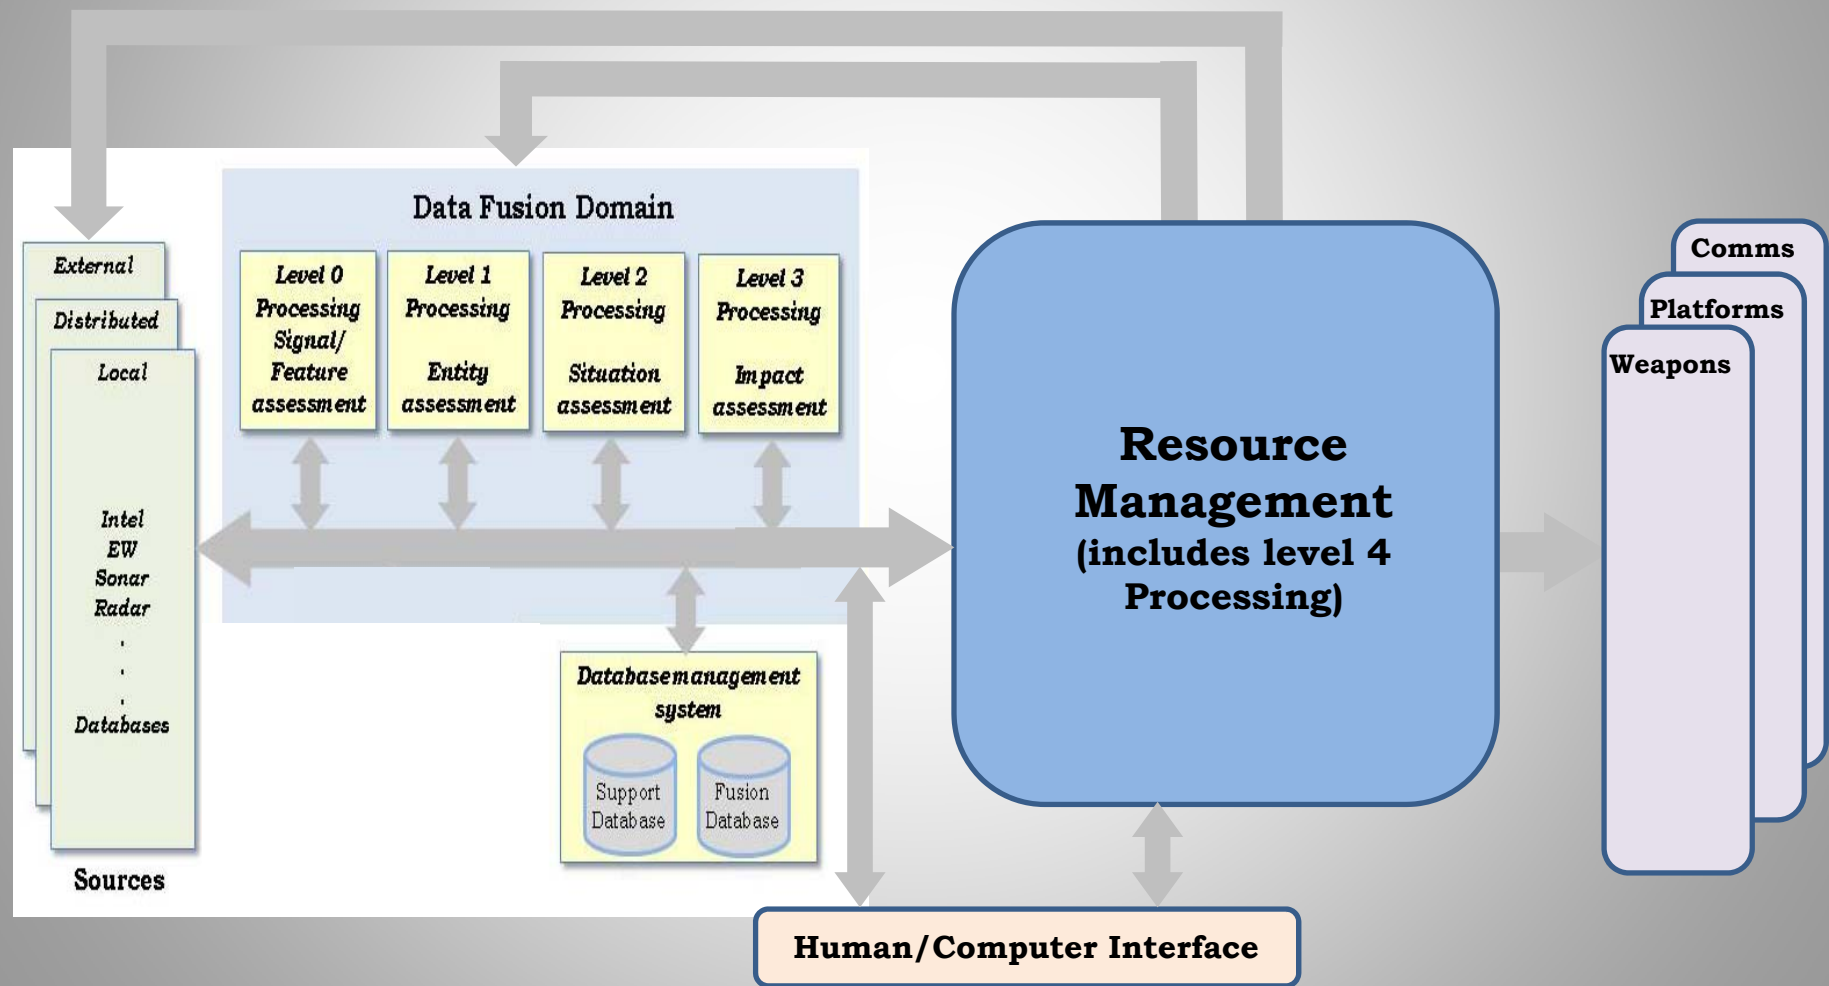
Data Fusion Domain

External
Distributed
Local

Intel
EW
Sonar
Radar
.
.
.
Databases

Sources

Level 0
Processing
Signal/
Feature
assessment

Level 1
Processing
Entity
assessment

Level 2
Processing
Situation
assessment

Level 3
Processing
Impact
assessment

Databasemanagement
system

Support
Database

Fusion
Database

Resource
Management
(includes level 4
Processing)

Comms
Platforms
Weapons

Human/Computer Interface